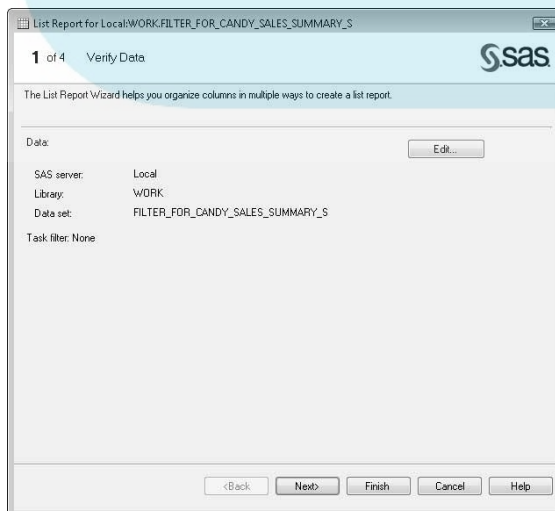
List Report for Local:WORK.FILTER_FOR_CANDY_SALES_SUMMARY_S

1 of 4 Verify Data

sas

The List Report Wizard helps you organize columns in multiple ways to create a list report.

Data:

Edit...

SAS server: Local

Library: WORK

Data set: FILTER_FOR_CANDY_SALES_SUMMARY_S

Task filter: None

<Back Next> Finish Cancel Help